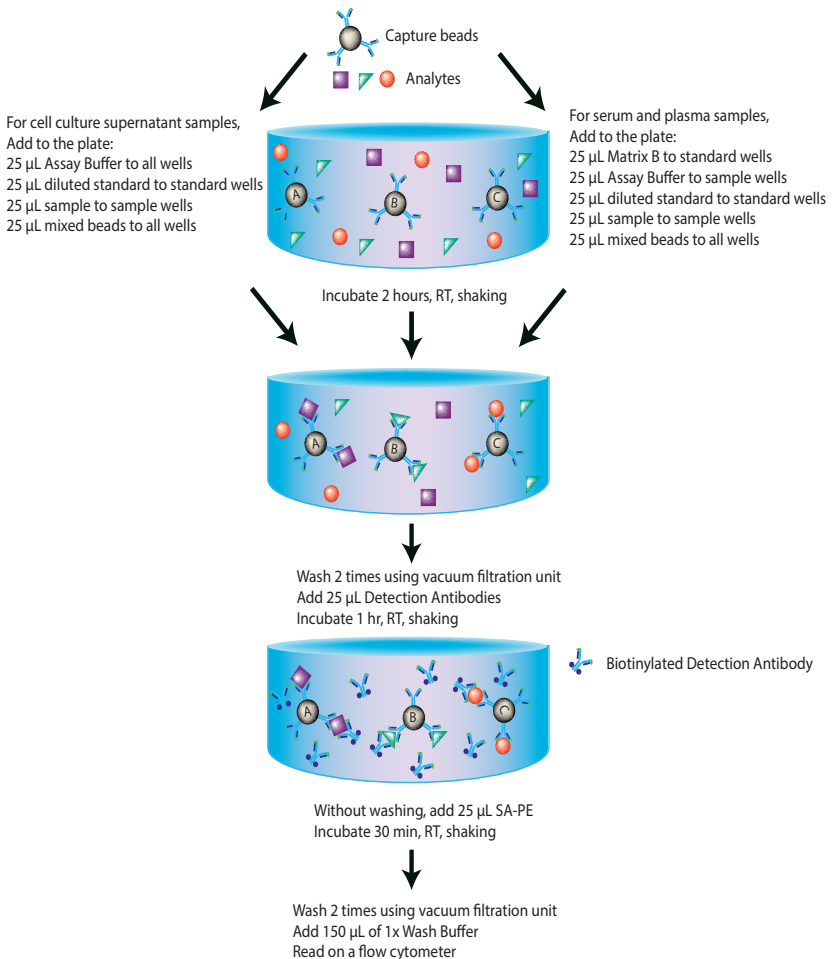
Capture beads

Analytes

For cell culture supernatant samples,
Add to the plate:
25 µL Assay Buffer to all wells
25 µL diluted standard to standard wells
25 µL sample to sample wells
25 µL mixed beads to all wells

For serum and plasma samples,
Add to the plate:
25 µL Matrix B to standard wells
25 µL Assay Buffer to sample wells
25 µL diluted standard to standard wells
25 µL sample to sample wells
25 µL mixed beads to all wells

A B C

Incubate 2 hours, RT, shaking

A B C

Wash 2 times using vacuum filtration unit
Add 25 µL Detection Antibodies
Incubate 1 hr, RT, shaking

Biotinylated Detection Antibody

A B C

Without washing, add 25 µL SA-PE
Incubate 30 min, RT, shaking

Wash 2 times using vacuum filtration unit
Add 150 µL of 1x Wash Buffer
Read on a flow cytometer